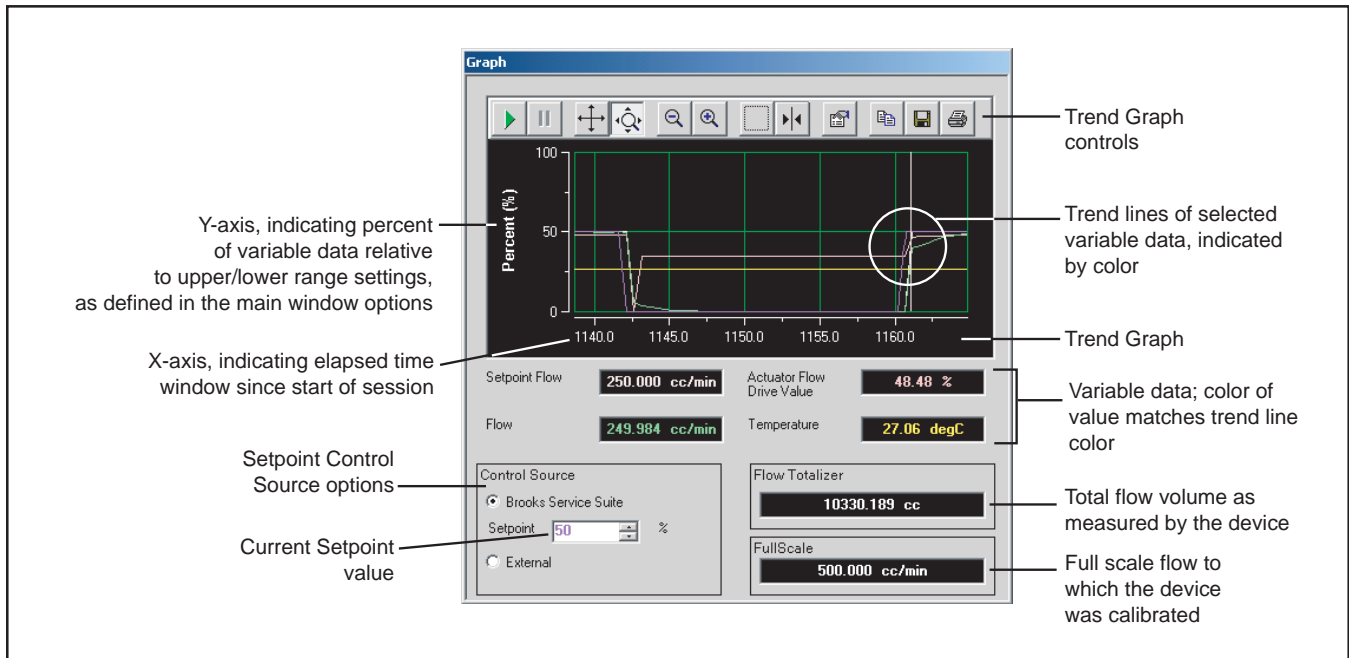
Graph

Trend Graph controls

100

Percent (%)

50

0

Y-axis, indicating percent of variable data relative to upper/lower range settings, as defined in the main window options

Trend lines of selected variable data, indicated by color

1140.0 1145.0 1150.0 1155.0 1160.0

Trend Graph

X-axis, indicating elapsed time window since start of session

Setpoint Flow 250.000 cc/min

Actuator Flow Drive Value 48.48 %

Flow 249.984 cc/min

Temperature 27.06 degC

Variable data; color of value matches trend line color

Setpoint Control Source options

Control Source

Brooks Service Suite

Setpoint 50 %

External

Current Setpoint value

Flow Totalizer

10330.189 cc

Total flow volume as measured by the device

FullScale

500.000 cc/min

Full scale flow to which the device was calibrated